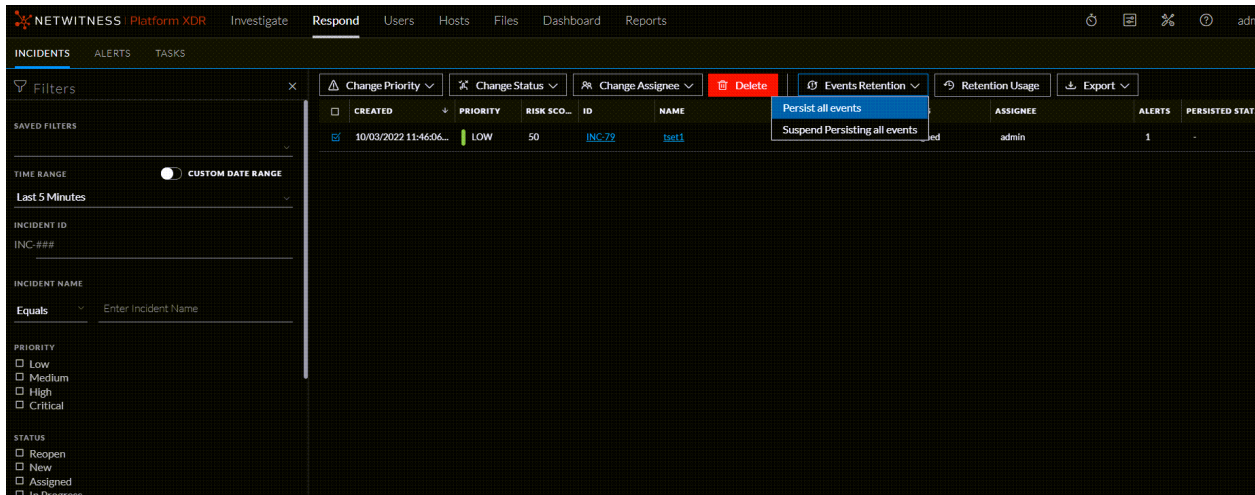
NETWITNESS Platform XDR Investigate Respond Users Hosts Files Dashboard Reports adm

INCIDENTS ALERTS TASKS

Filters ×

SAVED FILTERS

TIME RANGE CUSTOM DATE RANGE

Last 5 Minutes

INCIDENT ID

INC-###

INCIDENT NAME

Equals Enter Incident Name

PRIORITY

☐ Low
☐ Medium
☐ High
☐ Critical

STATUS

☐ Reopen
☐ New
☐ Assigned
☐ In Progress

Change Priority Change Status Change Assignee Delete Events Retention Retention Usage Export

Persist all events
Suspend Persisting all events

| | CREATED | PRIORITY | RISK SCO... | ID | NAME | | ASSIGNEE | ALERTS | PERSISTED STAT |
|---|---|---|---|---|---|---|---|---|---|
| ☑ | 10/03/2022 11:46:06... | LOW | 50 | INC-79 | tset1 | ed | admin | 1 | - |